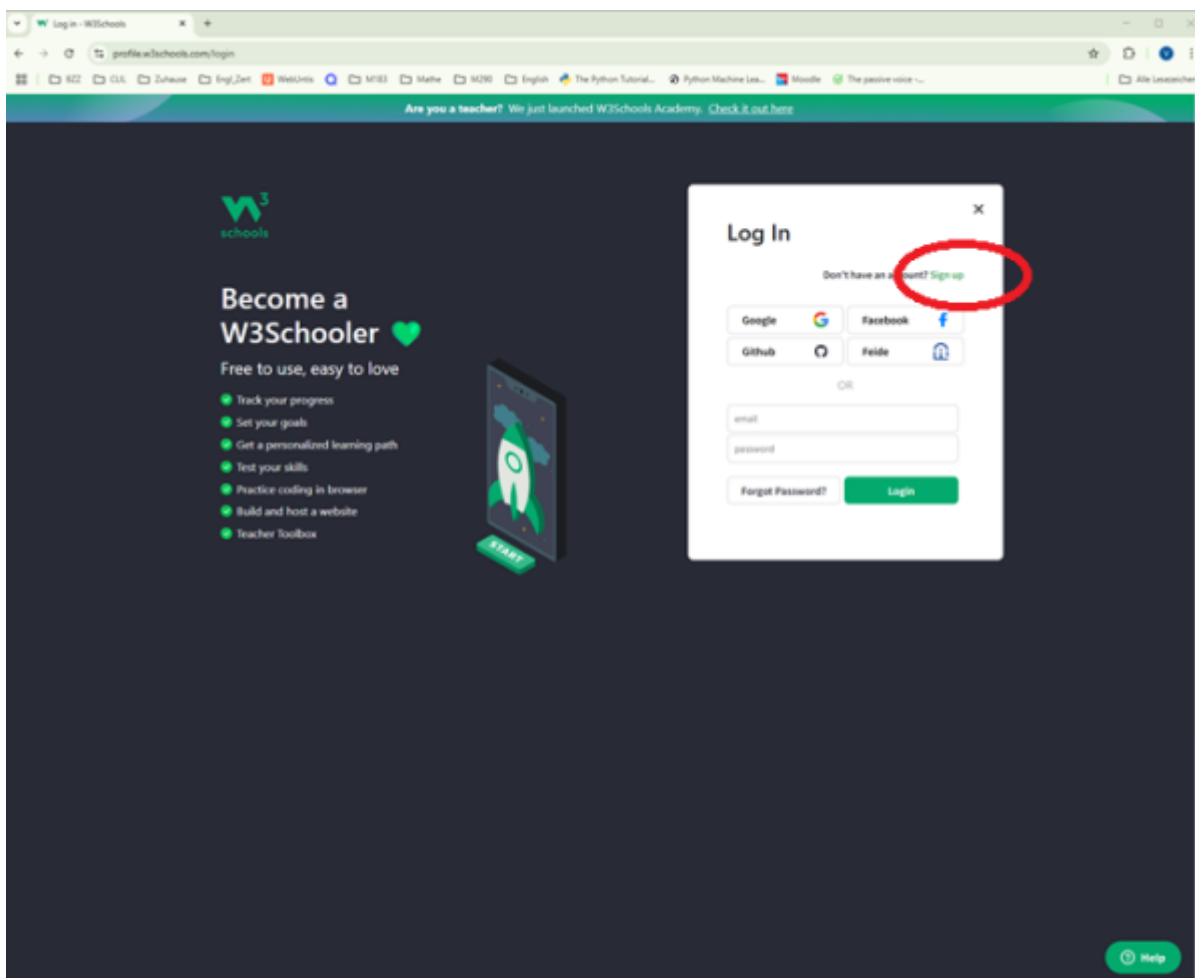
Log in - W3Schools

profile.w3schools.com/login

BZZ CUL Zuhause Engl_Zert WebUntis M183 Mathe M290 English The Python Tutorial... Python Machine Lea... Moodle The passive voice -...

Alle Lesezeichen

Are you a teacher? We just launched W3Schools Academy. Check it out here

w3 schools

Become a W3Schooler

Free to use, easy to love

Track your progress

Set your goals

Get a personalized learning path

Test your skills

Practice coding in browser

Build and host a website

Teacher Toolbox

START

Log In

Don't have an account? Sign up

Google

Facebook

Github

Feide

OR

email

password

Forgot Password?

Login

Help